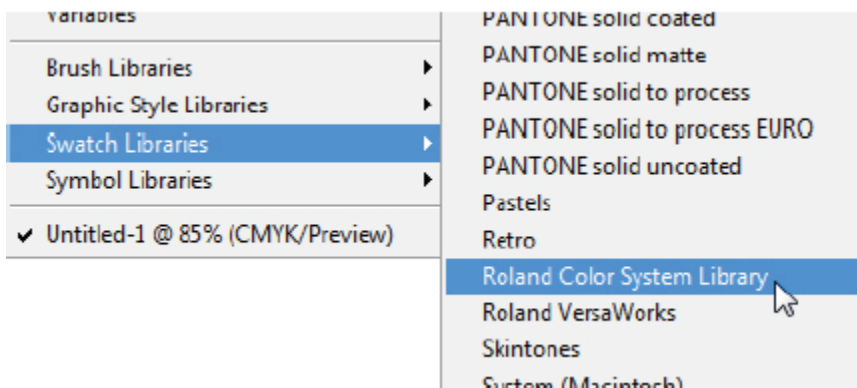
Variables
Brush Libraries
Graphic Style Libraries
Swatch Libraries
Symbol Libraries
✔ Untitled-1 @ 85% (CMYK/Preview)

PANTONE solid coated
PANTONE solid matte
PANTONE solid to process
PANTONE solid to process EURO
PANTONE solid uncoated
Pastels
Retro
Roland Color System Library
Roland VersaWorks
Skintones
System (Macintosh)